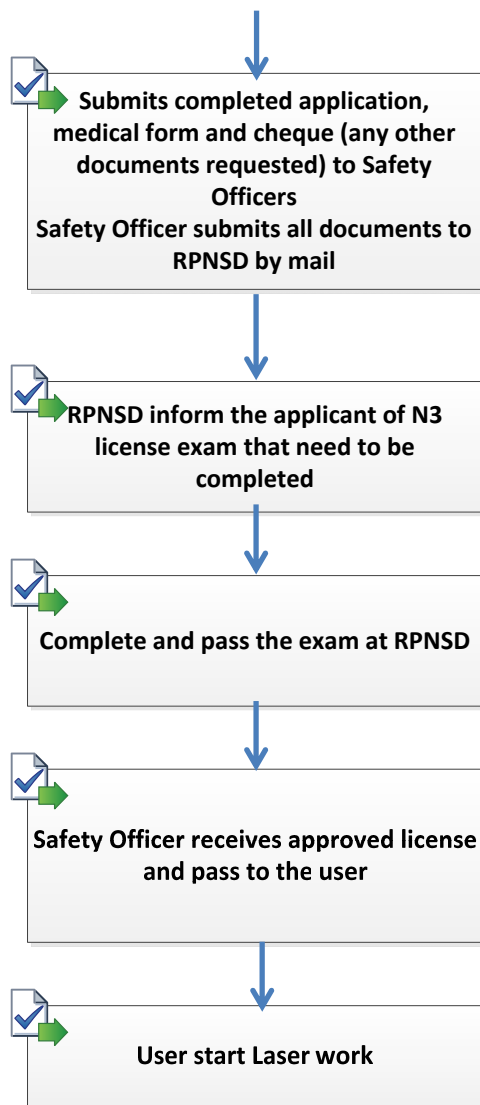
Submits completed application, medical form and cheque (any other documents requested) to Safety Officers
Safety Officer submits all documents to RPNSD by mail

RPNSD inform the applicant of N3 license exam that need to be completed

Complete and pass the exam at RPNSD

Safety Officer receives approved license and pass to the user

User start Laser work